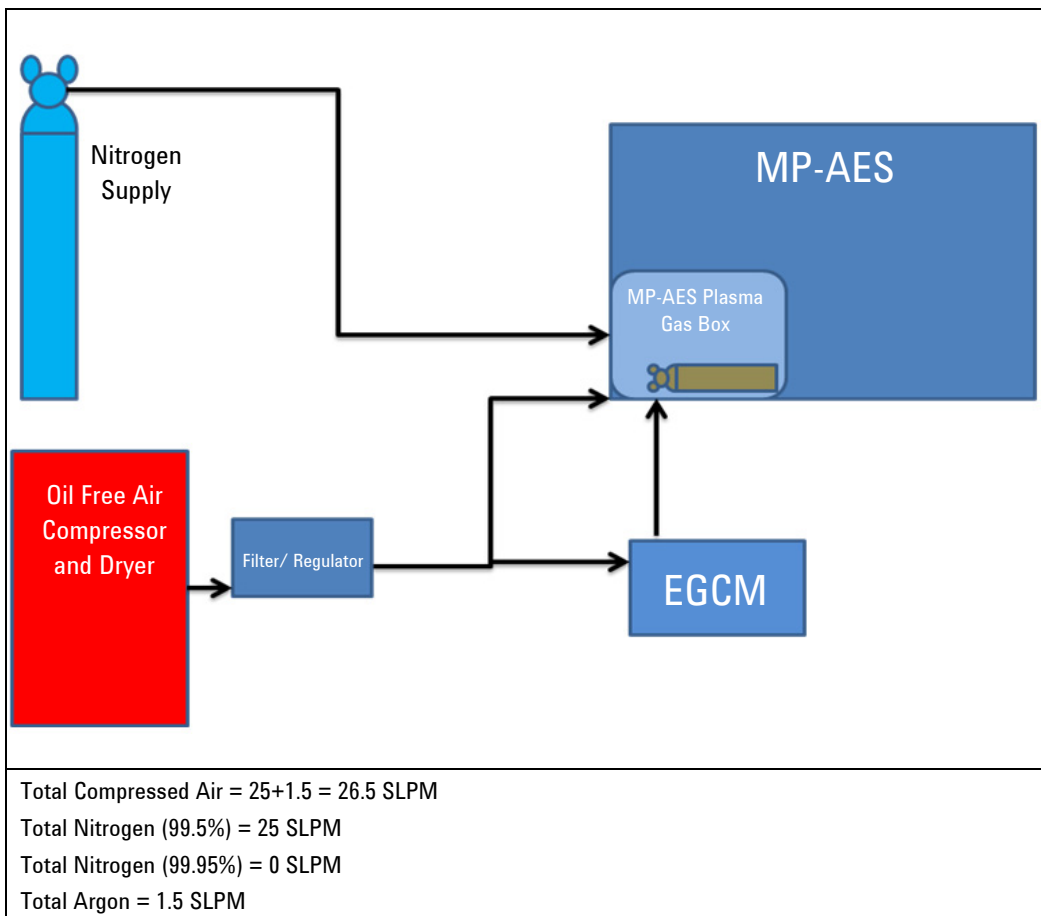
Nitrogen Supply

MP-AES

MP-AES Plasma Gas Box

Oil Free Air Compressor and Dryer

Filter/ Regulator

EGCM

Total Compressed Air = 25+1.5 = 26.5 SLPM
Total Nitrogen (99.5%) = 25 SLPM
Total Nitrogen (99.95%) = 0 SLPM
Total Argon = 1.5 SLPM